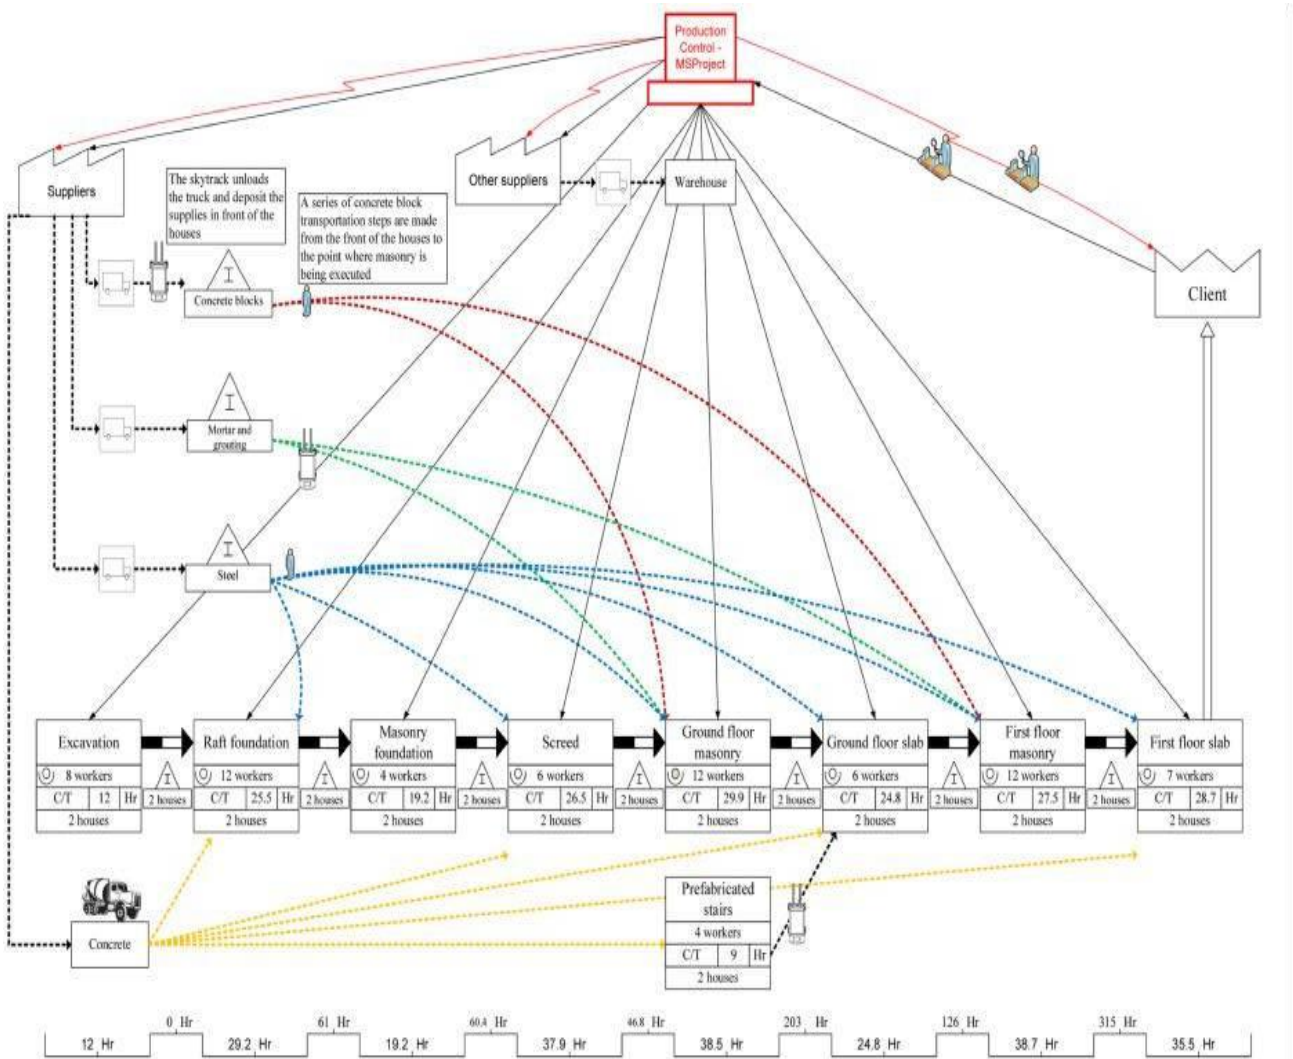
Production Control - MSProject

Suppliers

Other suppliers

Warehouse

Client

The skytrack unloads the truck and deposit the supplies in front of the houses

A series of concrete block transportation steps are made from the front of the houses to the point where masonry is being executed

I

Concrete blocks

I

Mortar and grouting

I

Steel

| Excavation | | Raft foundation | | Masonry foundation | | Screed | | Ground floor masonry | | Ground floor slab | | First floor masonry | | First floor slab |
|---|---|---|---|---|---|---|---|---|---|---|---|---|---|---|
| 8 workers | I | 12 workers | I | 4 workers | I | 6 workers | I | 12 workers | I | 6 workers | I | 12 workers | I | 7 workers |
| C/T 12 Hr | 2 houses | C/T 25.5 Hr | 2 houses | C/T 19.2 Hr | 2 houses | C/T 26.5 Hr | 2 houses | C/T 29.9 Hr | 2 houses | C/T 24.8 Hr | 2 houses | C/T 27.5 Hr | 2 houses | C/T 28.7 Hr |
| 2 houses | | 2 houses | | 2 houses | | 2 houses | | 2 houses | | 2 houses | | 2 houses | | 2 houses |

Prefabricated stairs
4 workers
C/T 9 Hr
2 houses

Concrete

12 Hr | 0 Hr | 29.2 Hr | 61 Hr | 19.2 Hr | 60.4 Hr | 37.9 Hr | 46.8 Hr | 38.5 Hr | 203 Hr | 24.8 Hr | 126 Hr | 38.7 Hr | 315 Hr | 35.5 Hr